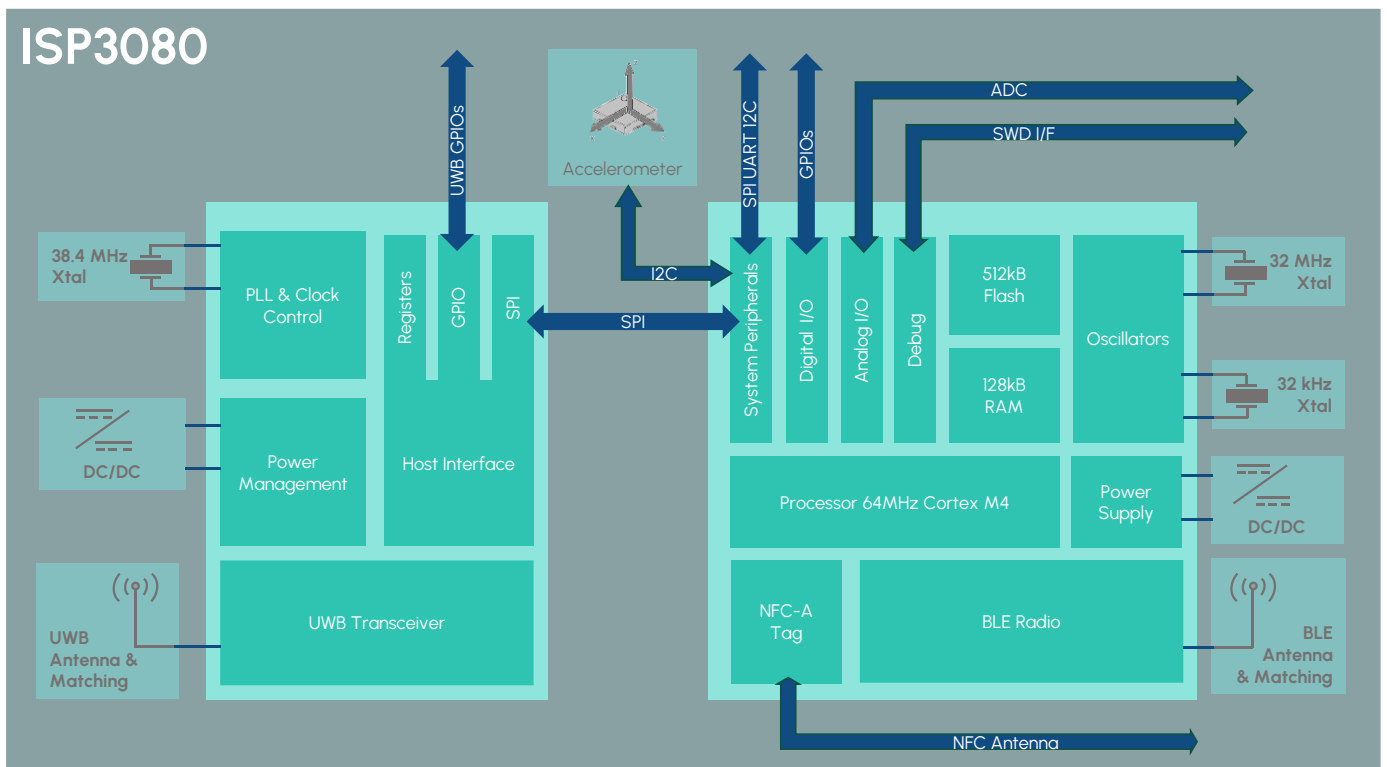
ISP3080

UWB GPIOs

Accelerometer

SPI UART I2C

GPIOs

ADC

SWD I/F

38.4 MHz Xtal

PLL & Clock Control

Registers

GPIO

SPI

I2C

SPI

System Peripherals

Digital I/O

Analog I/O

Debug

512kB Flash

128kB RAM

Oscillators

32 MHz Xtal

32 kHz Xtal

DC/DC

Power Management

Host Interface

Processor 64MHz Cortex M4

Power Supply

DC/DC

UWB Antenna & Matching

UWB Transceiver

NFC-A Tag

BLE Radio

BLE Antenna & Matching

NFC Antenna